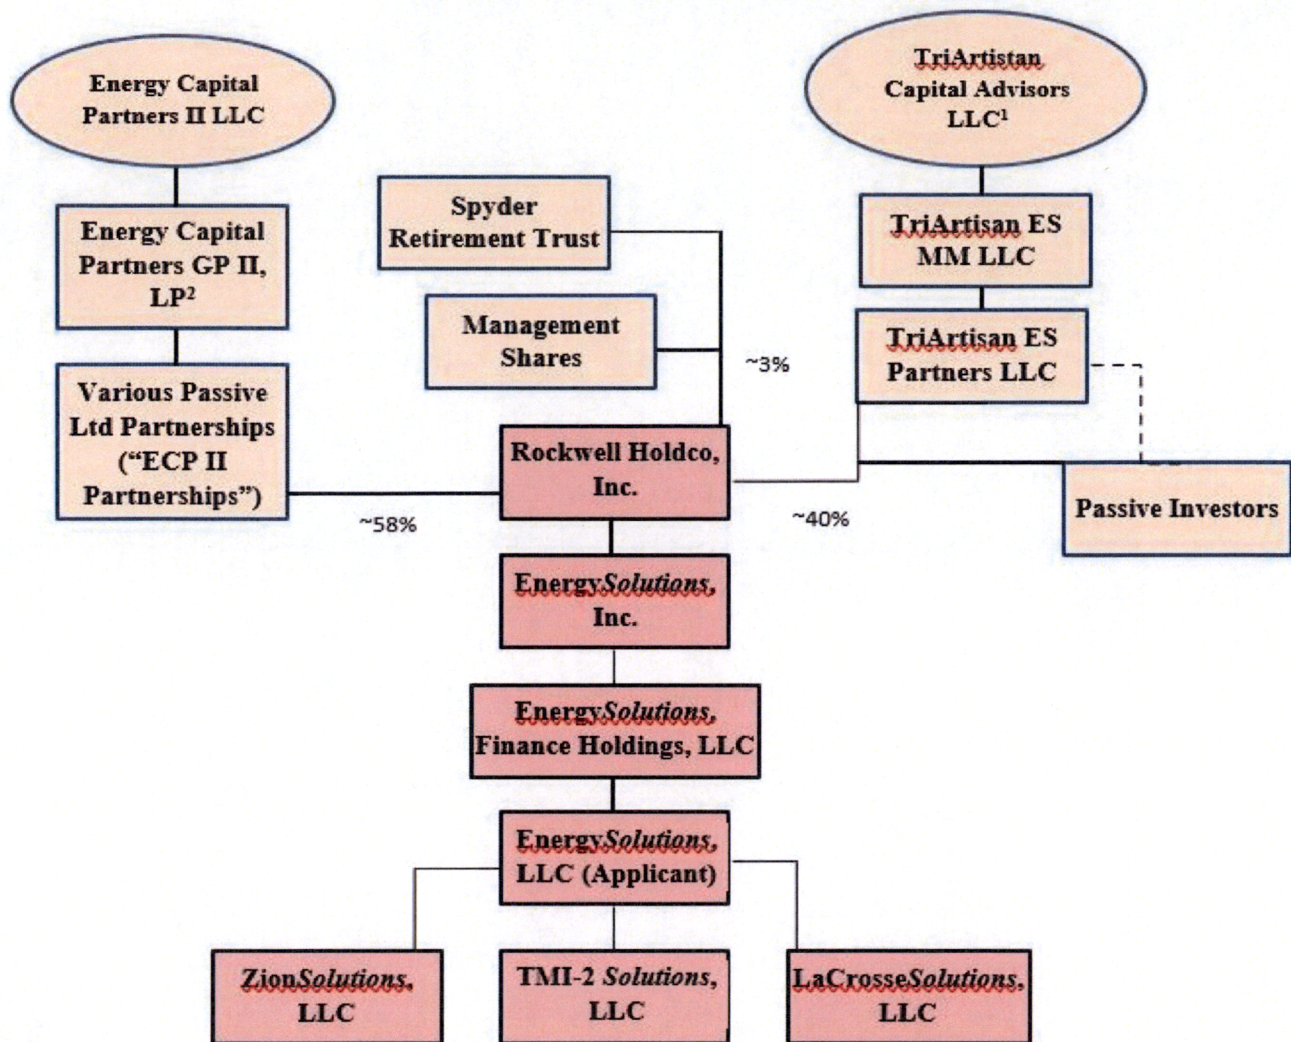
Energy Capital Partners II LLC

Energy Capital Partners GP II, LP$^2$

Various Passive Ltd Partnerships ("ECP II Partnerships")

~58%

Spyder Retirement Trust

Management Shares

~3%

TriArtistan Capital Advisors LLC$^1$

TriArtisan ES MM LLC

TriArtisan ES Partners LLC

~40%

Passive Investors

Rockwell Holdco, Inc.

EnergySolutions, Inc.

EnergySolutions, Finance Holdings, LLC

EnergySolutions, LLC (Applicant)

ZionSolutions, LLC

TMI-2 Solutions, LLC

LaCrosseSolutions, LLC